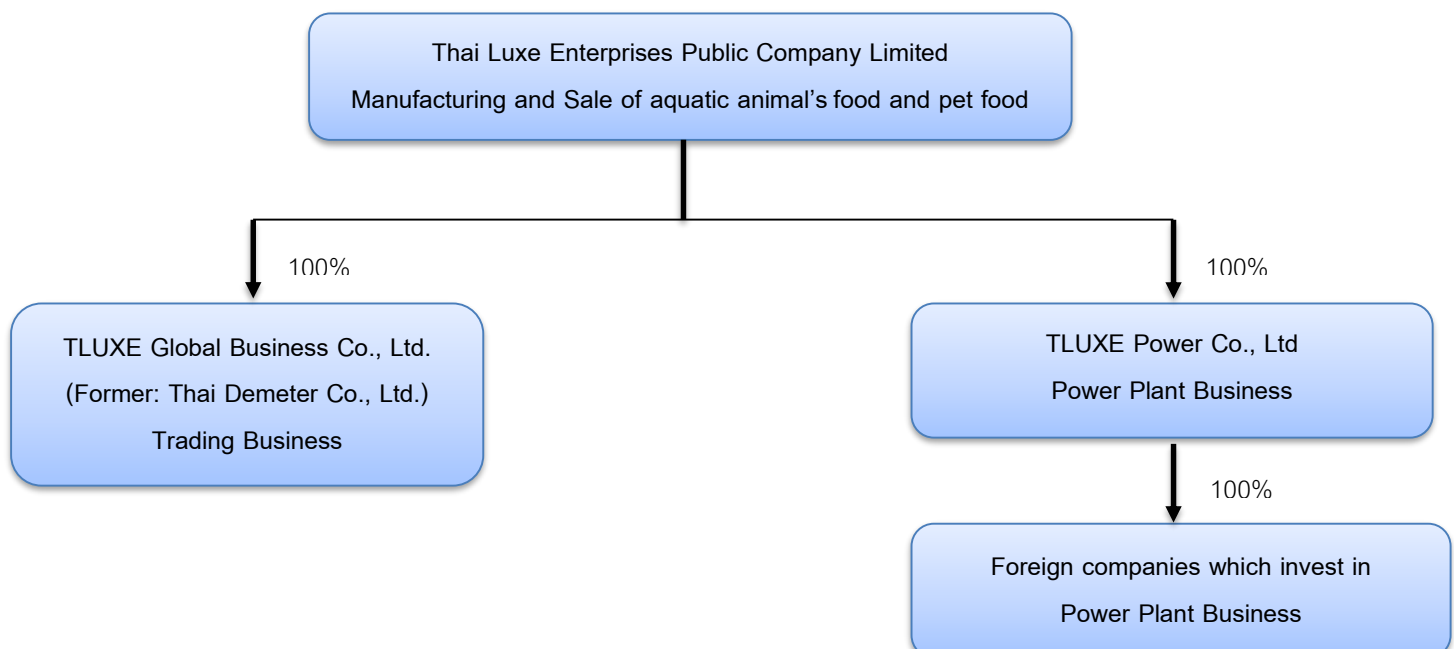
Thai Luxe Enterprises Public Company Limited
Manufacturing and Sale of aquatic animal’s food and pet food

100%

TLUXE Global Business Co., Ltd.
(Former: Thai Demeter Co., Ltd.)
Trading Business

100%

TLUXE Power Co., Ltd
Power Plant Business

100%

Foreign companies which invest in
Power Plant Business